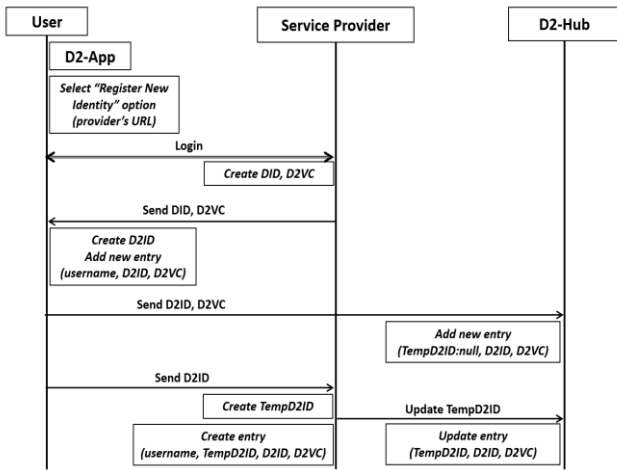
User

Service Provider

D2-Hub

D2-App

Select "Register New Identity" option (provider's URL)

Login

Create DID, D2VC

Send DID, D2VC

Create D2ID
Add new entry
(username, D2ID, D2VC)

Send D2ID, D2VC

Add new entry
(TempD2ID:null, D2ID, D2VC)

Send D2ID

Create TempD2ID

Update TempD2ID

Create entry
(username, TempD2ID, D2ID, D2VC)

Update entry
(TempD2ID, D2ID, D2VC)